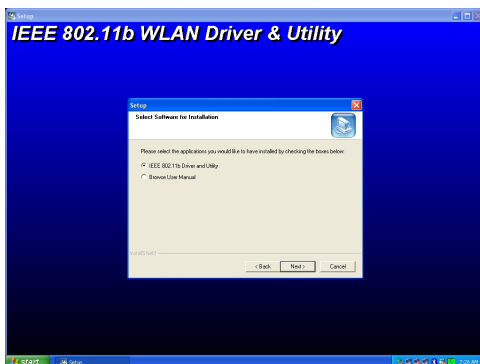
Setup

IEEE 802.11b WLAN Driver & Utility

Setup

Select Software for Installation

Please select the applications you would like to have installed by checking the boxes below.

IEEE 802.11b Driver and Utility

Browse User Manual

InstallShield

< Back

Next >

Cancel

start

Setup

7:26 AM